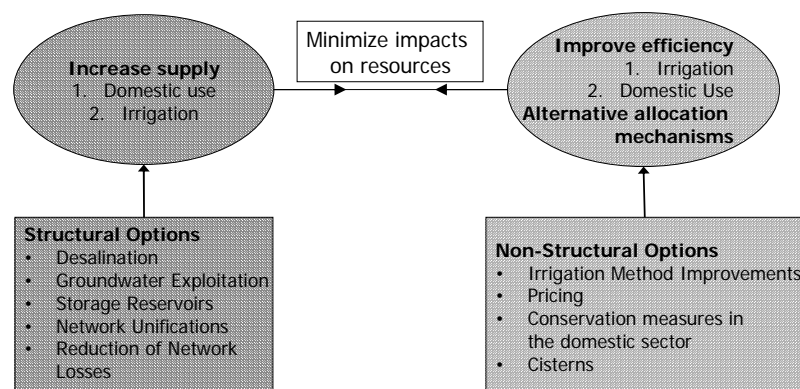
Increase supply
1. Domestic use
2. Irrigation

Minimize impacts on resources

Improve efficiency
1. Irrigation
2. Domestic Use
Alternative allocation mechanisms

Structural Options
- Desalination
- Groundwater Exploitation
- Storage Reservoirs
- Network Unifications
- Reduction of Network Losses

Non-Structural Options
- Irrigation Method Improvements
- Pricing
- Conservation measures in the domestic sector
- Cisterns